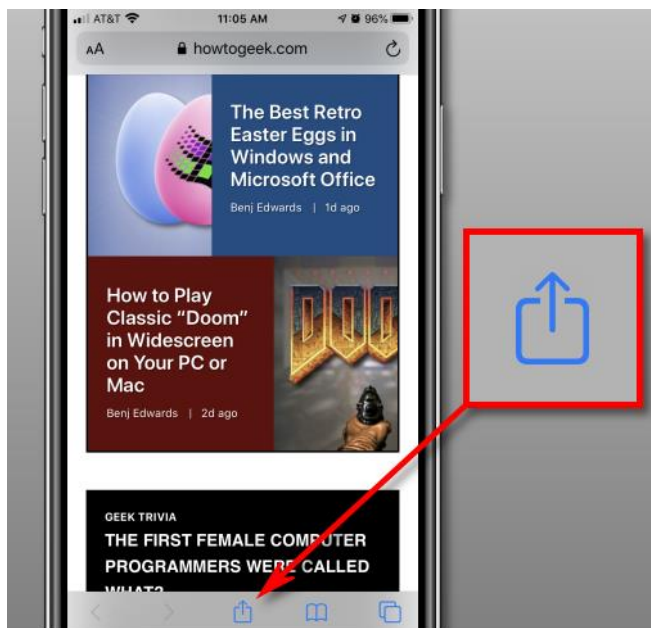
AT&T 11:05 AM 96%

AA howtogeek.com

The Best Retro Easter Eggs in Windows and Microsoft Office

Benj Edwards | 1d ago

How to Play Classic "Doom" in Widescreen on Your PC or Mac

Benj Edwards | 2d ago

DOOM

GEEK TRIVIA

THE FIRST FEMALE COMPUTER PROGRAMMERS WERE CALLED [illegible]